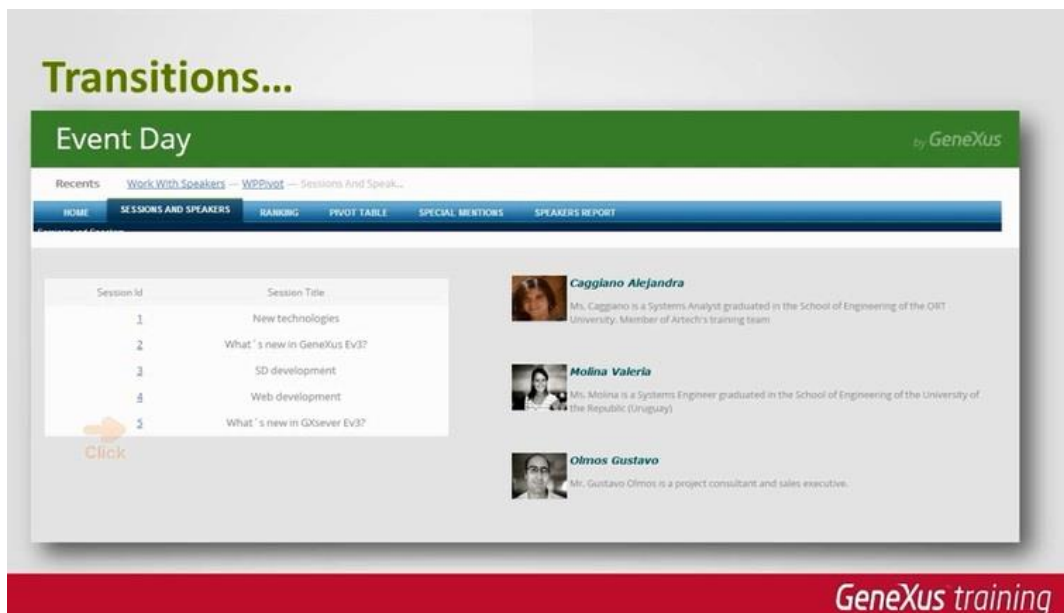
Transitions...

Event Day

by GeneXus

Recents Work With Speakers — WPPivot — Sessions And Speak...

HOME SESSIONS AND SPEAKERS RANKING PIVOT TABLE SPECIAL MENTIONS SPEAKERS REPORT

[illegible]

| Session Id | Session Title |
|---|---|
| 1 | New technologies |
| 2 | What´s new in GeneXus Ev3? |
| 3 | SD development |
| 4 | Web development |
| 5 | What´s new in GXsever Ev3? |

Click

Caggiano Alejandra

Ms. Caggiano is a Systems Analyst graduated in the School of Engineering of the ORT University. Member of Artech's training team

Molina Valeria

Ms. Molina is a Systems Engineer graduated in the School of Engineering of the University of the Republic (Uruguay)

Olmos Gustavo

Mr. Gustavo Olmos is a project consultant and sales executive.

GeneXus training